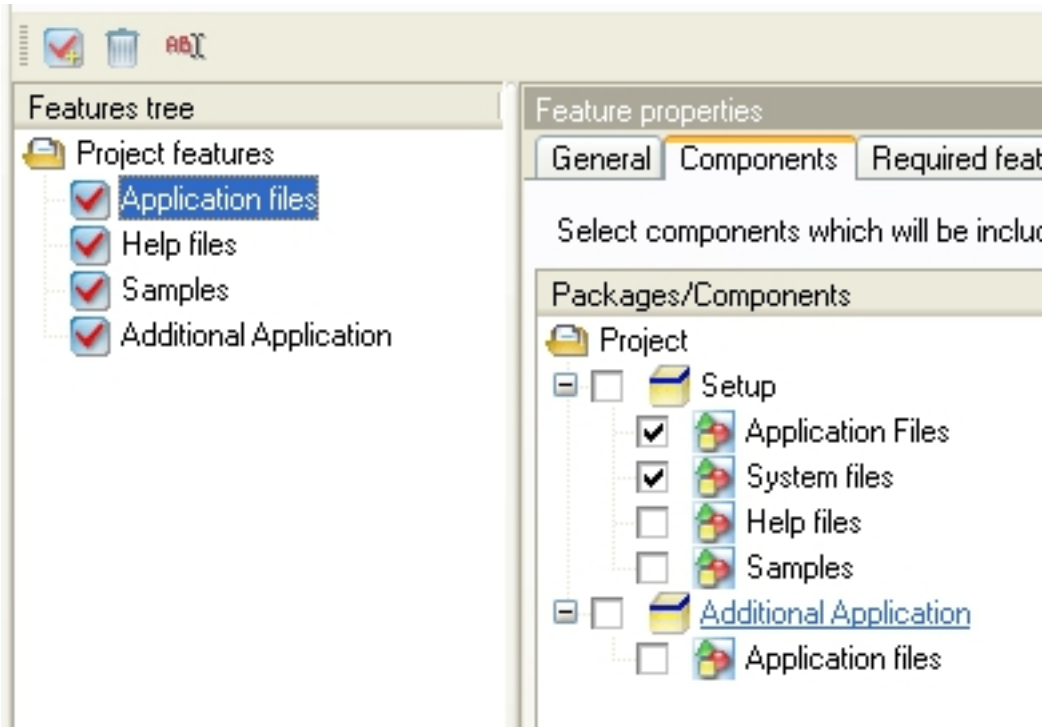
Features tree

Project features

Application files

Help files

Samples

Additional Application

Feature properties

General | Components | Required feat

Select components which will be incluc

Packages/Components

Project

Setup

Application Files

System files

Help files

Samples

Additional Application

Application files